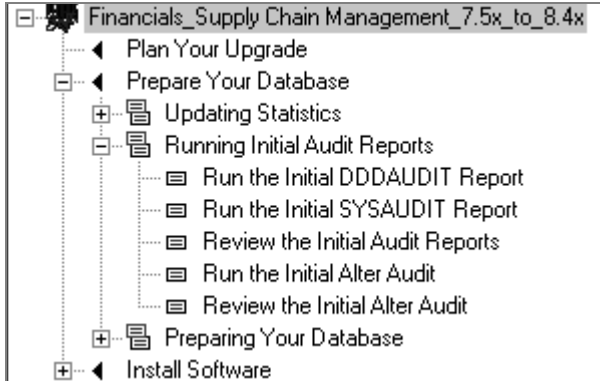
Financials_Supply Chain Management_7.5x_to_8.4x
Plan Your Upgrade
Prepare Your Database
Updating Statistics
Running Initial Audit Reports
Run the Initial DDDAUDIT Report
Run the Initial SYSAUDIT Report
Review the Initial Audit Reports
Run the Initial Alter Audit
Review the Initial Alter Audit
Preparing Your Database
Install Software